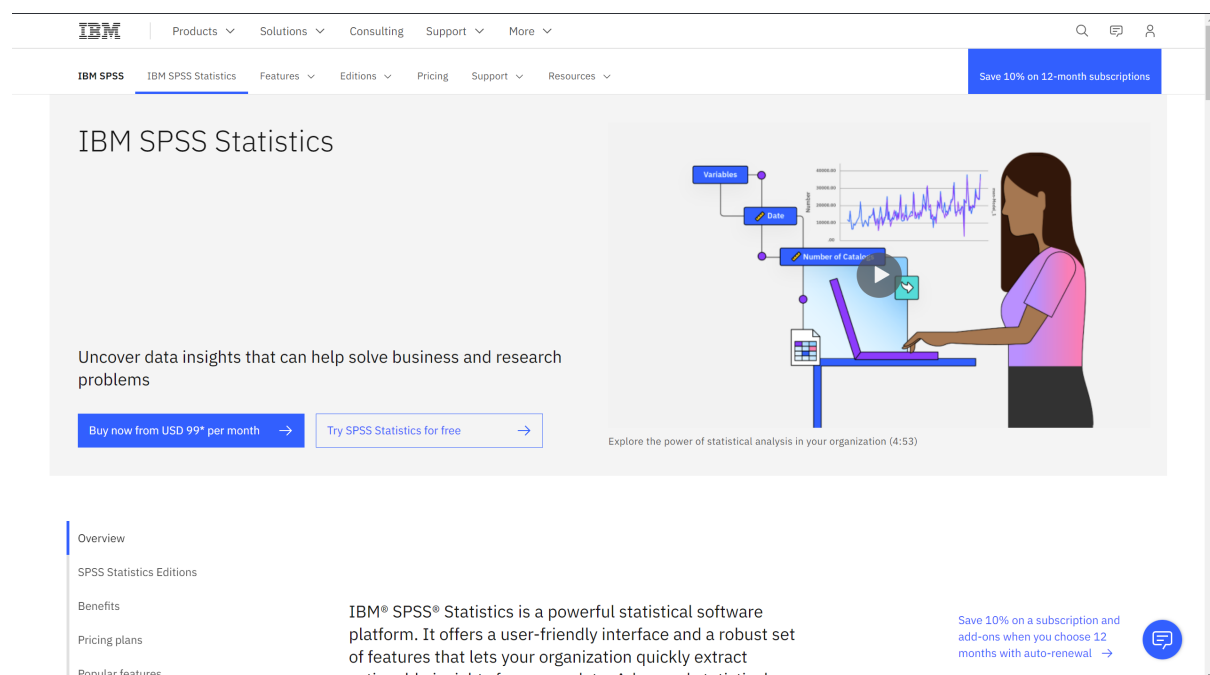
IBM Products Solutions Consulting Support More

IBM SPSS IBM SPSS Statistics Features Editions Pricing Support Resources Save 10% on 12-month subscriptions

IBM SPSS Statistics

Variables

Date

Number of Catalogs

Uncover data insights that can help solve business and research problems

Buy now from USD 99* per month →

Try SPSS Statistics for free →

Explore the power of statistical analysis in your organization (4:53)

Overview

SPSS Statistics Editions

Benefits

Pricing plans

Popular features

IBM® SPSS® Statistics is a powerful statistical software platform. It offers a user-friendly interface and a robust set of features that lets your organization quickly extract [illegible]

Save 10% on a subscription and add-ons when you choose 12 months with auto-renewal →